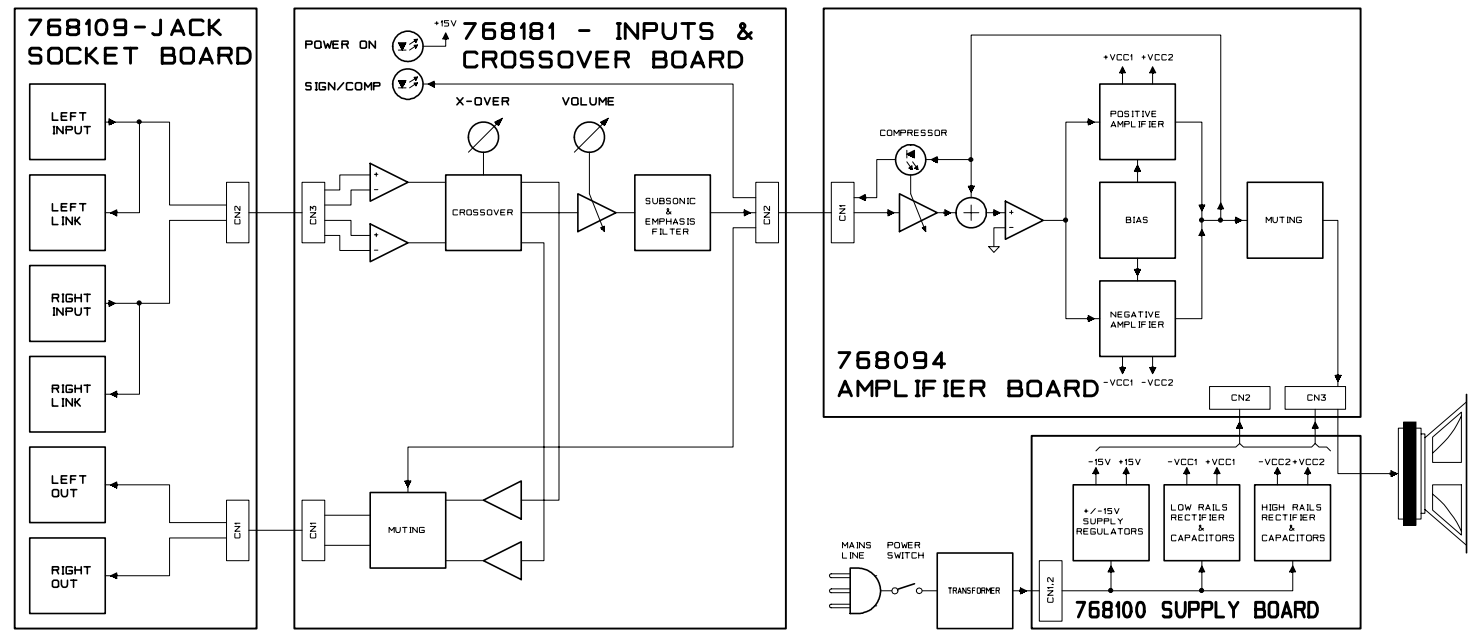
768109-JACK SOCKET BOARD

LEFT INPUT

LEFT LINK

RIGHT INPUT

RIGHT LINK

LEFT OUT

RIGHT OUT

CN2

CN1

POWER ON

+15V

768181 - INPUTS & CROSSOVER BOARD

SIGN/COMP

X-OVER

VOLUME

CN3

+
-
+
-

CROSSOVER

SUBSONIC & EMPHASIS FILTER

CN2

CN1

MUTING

COMPRESSOR

CN1

+
-

+VCC1 +VCC2

POSITIVE AMPLIFIER

BIAS

NEGATIVE AMPLIFIER

-VCC1 -VCC2

MUTING

768094 AMPLIFIER BOARD

CN2

CN3

-15V +15V

-VCC1 +VCC1

-VCC2 +VCC2

+/-15V SUPPLY REGULATORS

LOW RAILS RECTIFIER & CAPACITORS

HIGH RAILS RECTIFIER & CAPACITORS

MAINS LINE

POWER SWITCH

TRANSFORMER

CN1.2

768100 SUPPLY BOARD